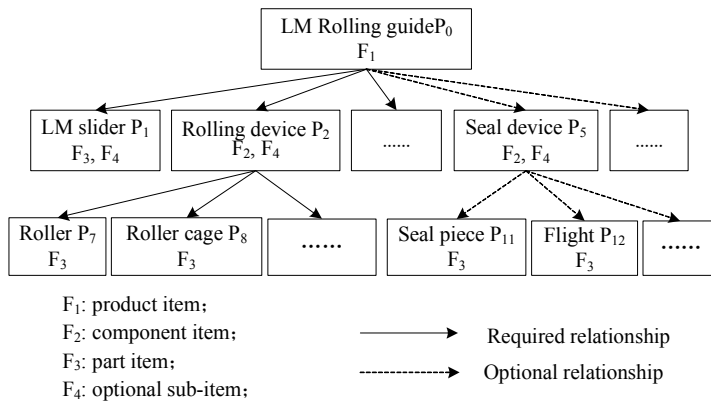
LM Rolling guide$P_0$
$F_1$

LM slider $P_1$
$F_3$, $F_4$

Rolling device $P_2$
$F_2$, $F_4$

......

Seal device $P_5$
$F_2$, $F_4$

......

Roller $P_7$
$F_3$

Roller cage $P_8$
$F_3$

......

Seal piece $P_{11}$
$F_3$

Flight $P_{12}$
$F_3$

......

$F_1$: product item;
$F_2$: component item;
$F_3$: part item;
$F_4$: optional sub-item;

Required relationship
Optional relationship